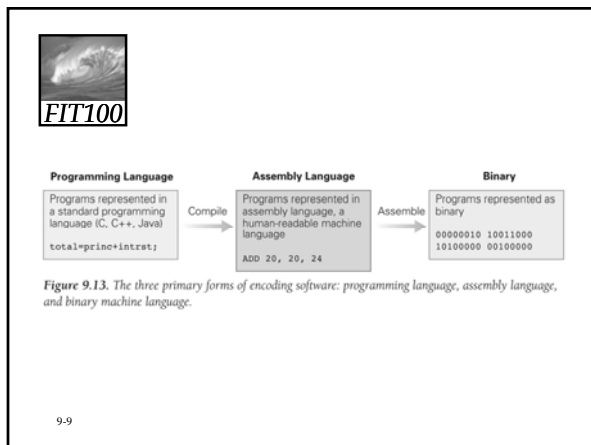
FIT100

Programming Language

Programs represented in a standard programming language (C, C++, Java)

total=princ+intrst;

Compile

Assembly Language

Programs represented in assembly language, a human-readable machine language

ADD 20, 20, 24

Assemble

Binary

Programs represented as binary

00000010 10011000
10100000 00100000

Figure 9.13. The three primary forms of encoding software: programming language, assembly language, and binary machine language.

9-9